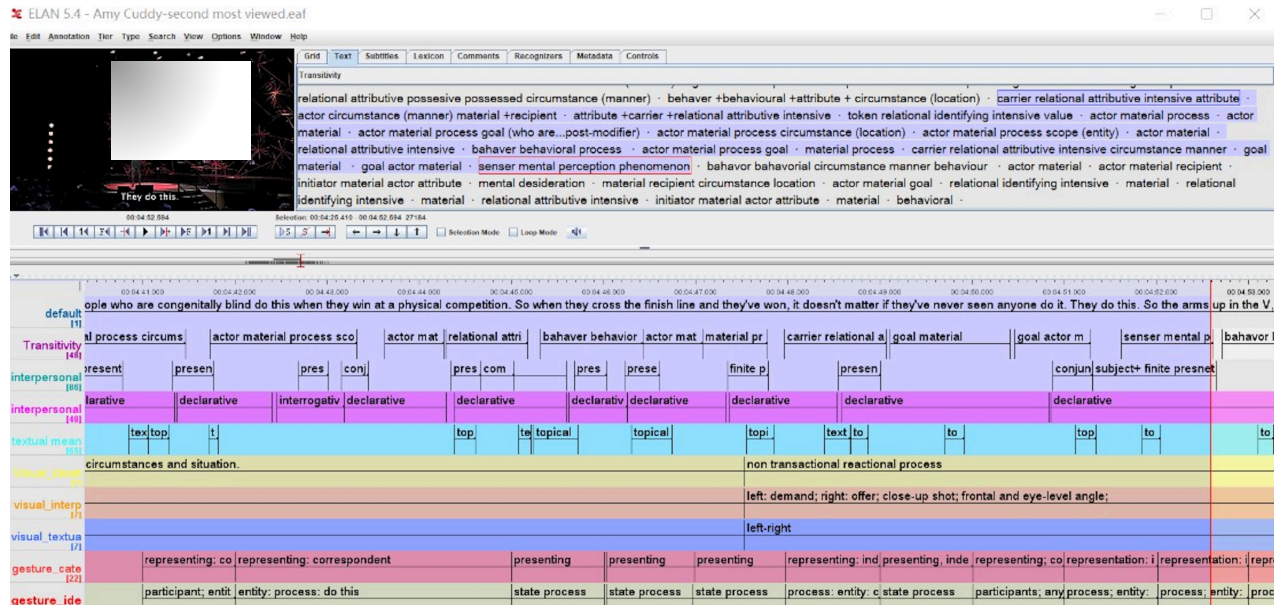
ELAN 5.4 - Amy Cuddy-second most viewed.eaf

le Edit Annotation Tier Type Search View Options Window Help

Grid Text Subtitles Lexicon Comments Recognizers Metadata Controls

Transitivity

relational attributive possesive possessed circumstance (manner) · behaver +behavioural +attribute + circumstance (location) · carrier relational attributive intensive attribute · actor circumstance (manner) material +recipient · attribute +carrier +relational attributive intensive · token relational identifying intensive value · actor material process · actor material · actor material process goal (who are...post-modifier) · actor material process circumstance (location) · actor material process scope (entity) · actor material · relational attributive intensive · bahaver behavioral process · actor material process goal · material process · carrier relational attributive intensive circumstance manner · goal material · goal actor material · senser mental perception phenomenon · behavor bahavorial circumstance manner behaviour · actor material · actor material recipient · initiator material actor attribute · mental desideration · material recipient circumstance location · actor material goal · relational identifying intensive · material · relational identifying intensive · material · relational attributive intensive · initiator material actor attribute · material · behavioral ·

They do this.

00:04:52.584

Selection: 00:04:25.410 - 00:04:52.594 27184

Selection Mode Loop Mode

00:04:41.000 00:04:42.000 00:04:43.000 00:04:44.000 00:04:45.000 00:04:46.000 00:04:47.000 00:04:48.000 00:04:49.000 00:04:50.000 00:04:51.000 00:04:52.000 00:04:53.000

default [1] ople who are congenitally blind do this when they win at a physical competition. So when they cross the finish line and they've won, it doesn't matter if they've never seen anyone do it. They do this. So the arms up in the V,

Transitivity [48] al process circums | actor material process sco | actor mat | relational attri | bahaver behavior | actor mat | material pr | carrier relational a | goal material | goal actor m | senser mental p | bahavor

interpersonal [86] present | presen | pres | conj | pres | com | pres | prese | finite p | presen | conjun | subject+ finite presnet

interpersonal [40] larative | declarative | interrogativ | declarative | declarative | declarativ | declarative | declarative | declarative | declarative

textual mean [65] tex | top | t | top | te | topical | topical | topi | text | to | to | top | to | to

visual_ideati circumstances and situation. | non transactional reactional process

visual_interp [7] left: demand; right: offer; close-up shot; frontal and eye-level angle;

visual_textua [7] left-right

gesture_cate [22] representing: co | representing: correspondent | presenting | presenting | presenting | representing: ind | presenting, inde | representing; co | representation: i | representation: i | repr

gesture_ide participant; entit | entity: process: do this | state process | state process | state process | process: entity: c | state process | participants; any | process; entity: | process; entity: | proc